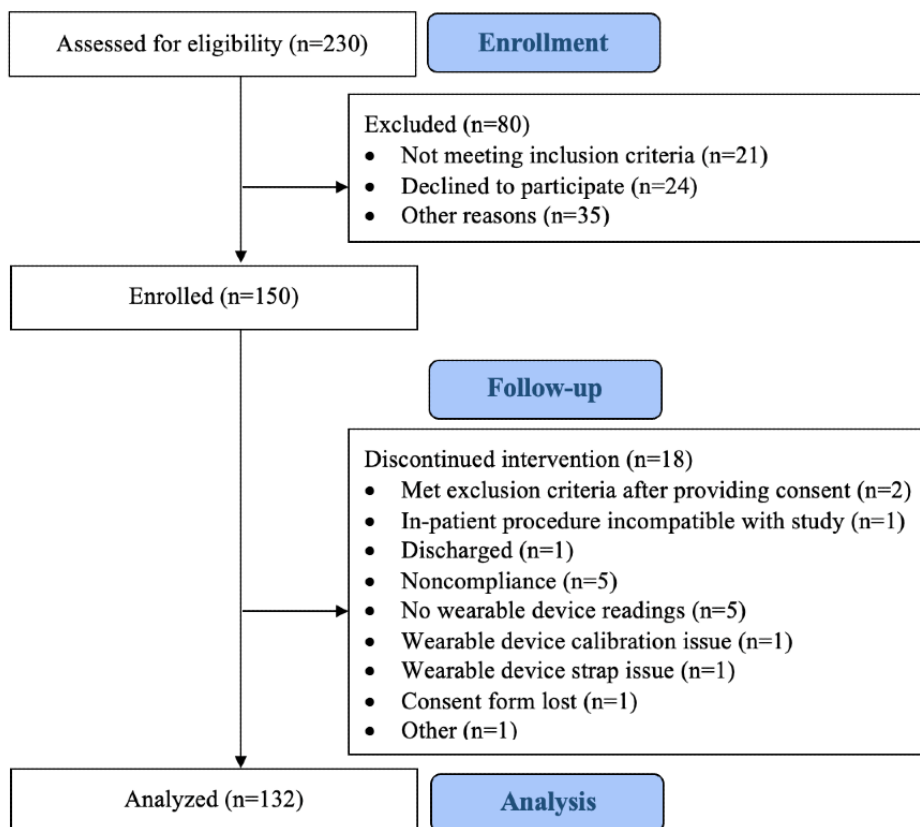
Assessed for eligibility (n=230)

Enrollment

Excluded (n=80)
- Not meeting inclusion criteria (n=21)
- Declined to participate (n=24)
- Other reasons (n=35)

Enrolled (n=150)

Follow-up

Discontinued intervention (n=18)
- Met exclusion criteria after providing consent (n=2)
- In-patient procedure incompatible with study (n=1)
- Discharged (n=1)
- Noncompliance (n=5)
- No wearable device readings (n=5)
- Wearable device calibration issue (n=1)
- Wearable device strap issue (n=1)
- Consent form lost (n=1)
- Other (n=1)

Analyzed (n=132)

Analysis